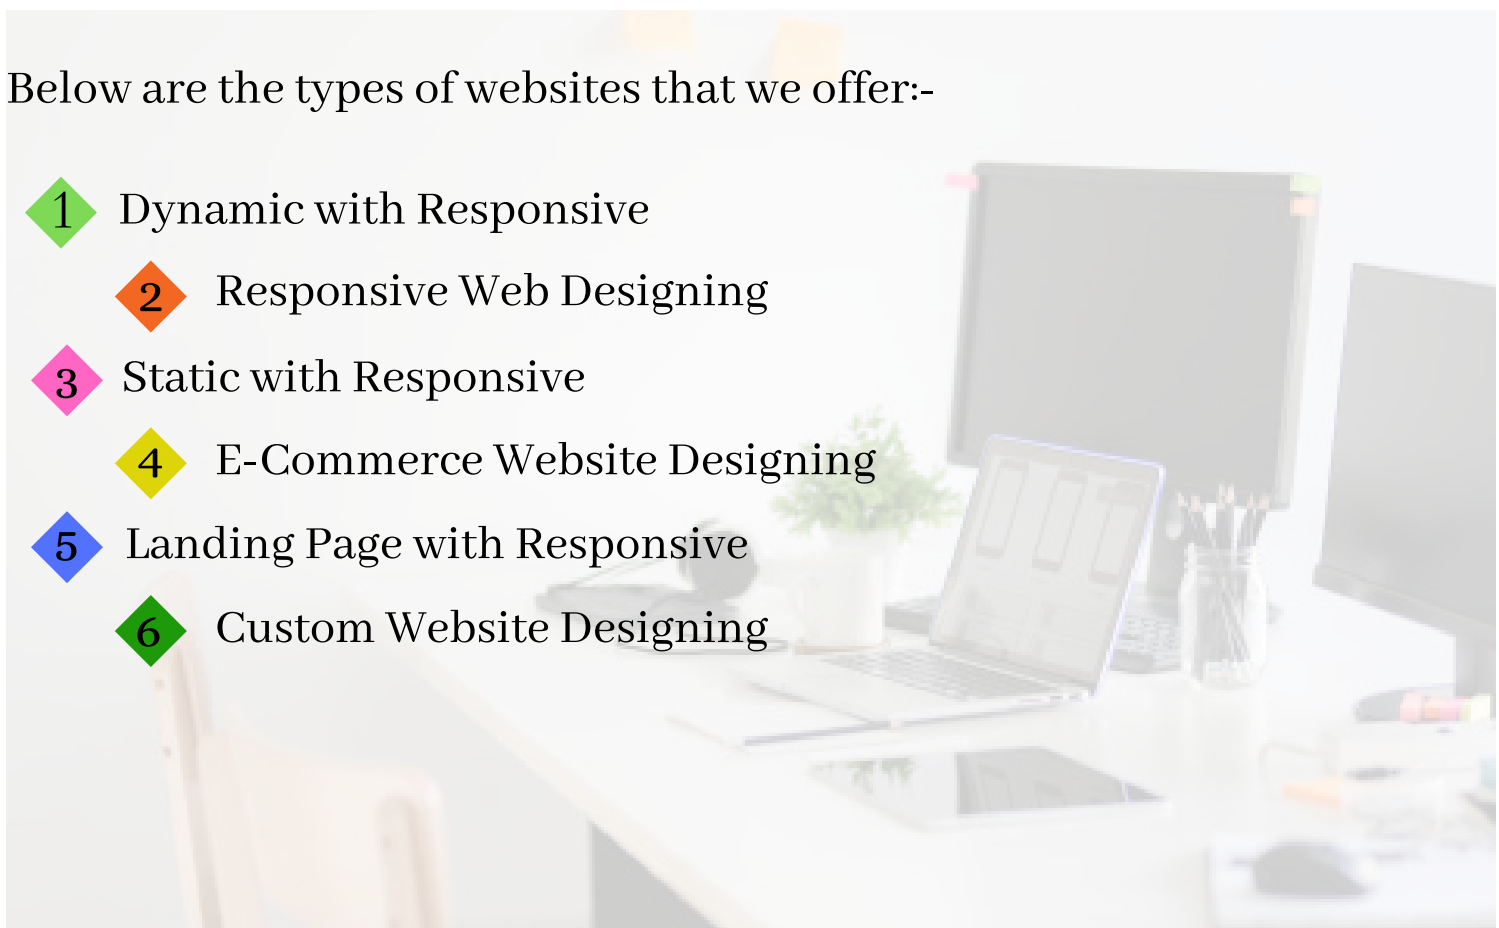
Below are the types of websites that we offer:-

1 Dynamic with Responsive

2 Responsive Web Designing

3 Static with Responsive

4 E-Commerce Website Designing

5 Landing Page with Responsive

6 Custom Website Designing